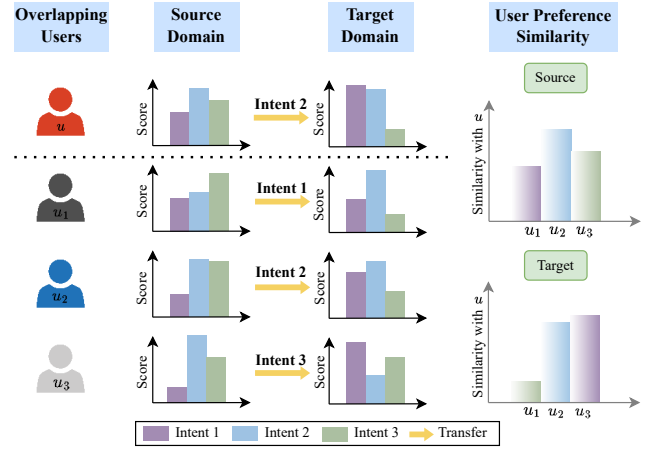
Overlapping Users

Source Domain

Target Domain

User Preference Similarity

$u$

Score

Intent 2

Score

Source

Similarity with $u$

$u_1$ $u_2$ $u_3$

$u_1$

Score

Intent 1

Score

$u_2$

Score

Intent 2

Score

Target

Similarity with $u$

$u_1$ $u_2$ $u_3$

$u_3$

Score

Intent 3

Score

Intent 1 Intent 2 Intent 3 Transfer